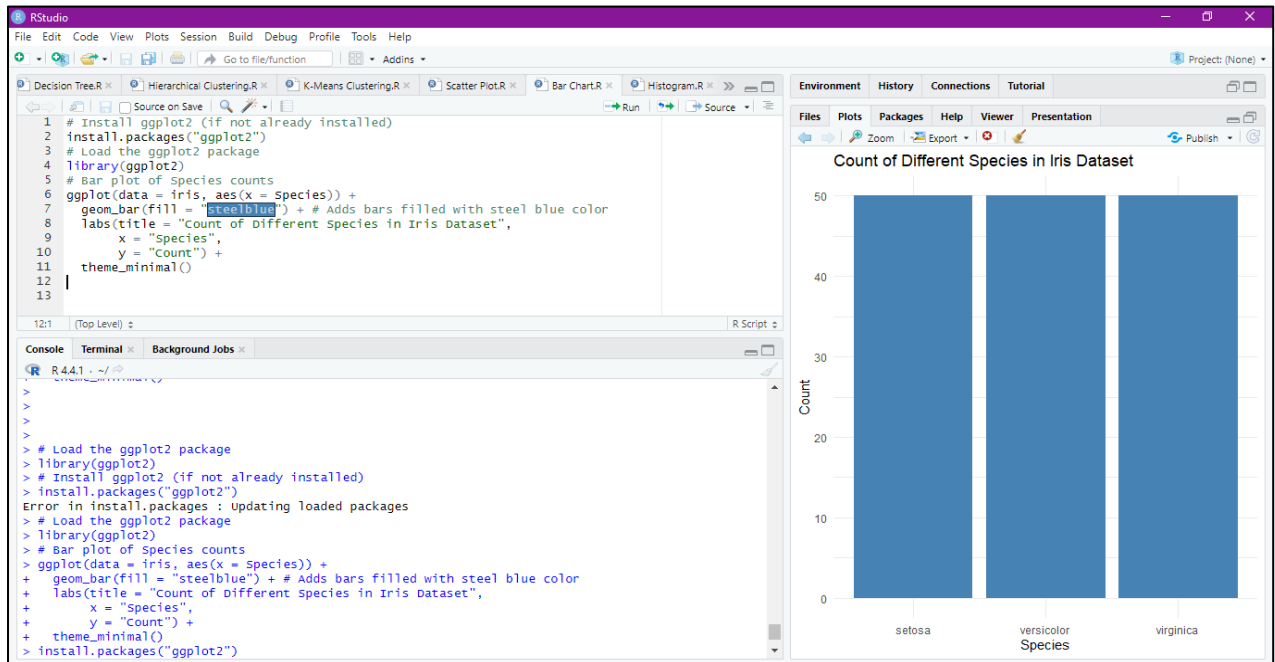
RStudio

File Edit Code View Plots Session Build Debug Profile Tools Help

Go to file/function Addins

Project: (None)

Decision Tree.R × Hierarchical Clustering.R × K-Means Clustering.R × Scatter Plot.R × Bar Chart.R × Histogram.R ×

Source on Save Run Source

1 # Install ggplot2 (if not already installed)
2 install.packages("ggplot2")
3 # Load the ggplot2 package
4 library(ggplot2)
5 # Bar plot of Species counts
6 ggplot(data = iris, aes(x = Species)) +
7 geom_bar(fill = "steelblue") + # Adds bars filled with steel blue color
8 labs(title = "Count of Different Species in Iris Dataset",
9 x = "Species",
10 y = "Count") +
11 theme_minimal()
12
13

12:1 (Top Level) R Script

Console Terminal × Background Jobs ×

R 4.4.1 · ~/

>
>
>
>
> # Load the ggplot2 package
> library(ggplot2)
> # Install ggplot2 (if not already installed)
> install.packages("ggplot2")
Error in install.packages : Updating loaded packages
> # Load the ggplot2 package
> library(ggplot2)
> # Bar plot of Species counts
> ggplot(data = iris, aes(x = Species)) +
+ geom_bar(fill = "steelblue") + # Adds bars filled with steel blue color
+ labs(title = "Count of Different Species in Iris Dataset",
+ x = "Species",
+ y = "Count") +
+ theme_minimal()
> install.packages("ggplot2")

Environment History Connections Tutorial

Files Plots Packages Help Viewer Presentation

Zoom Export Publish

Count of Different Species in Iris Dataset

50
40
30
20
10
0

Count

setosa versicolor virginica

Species